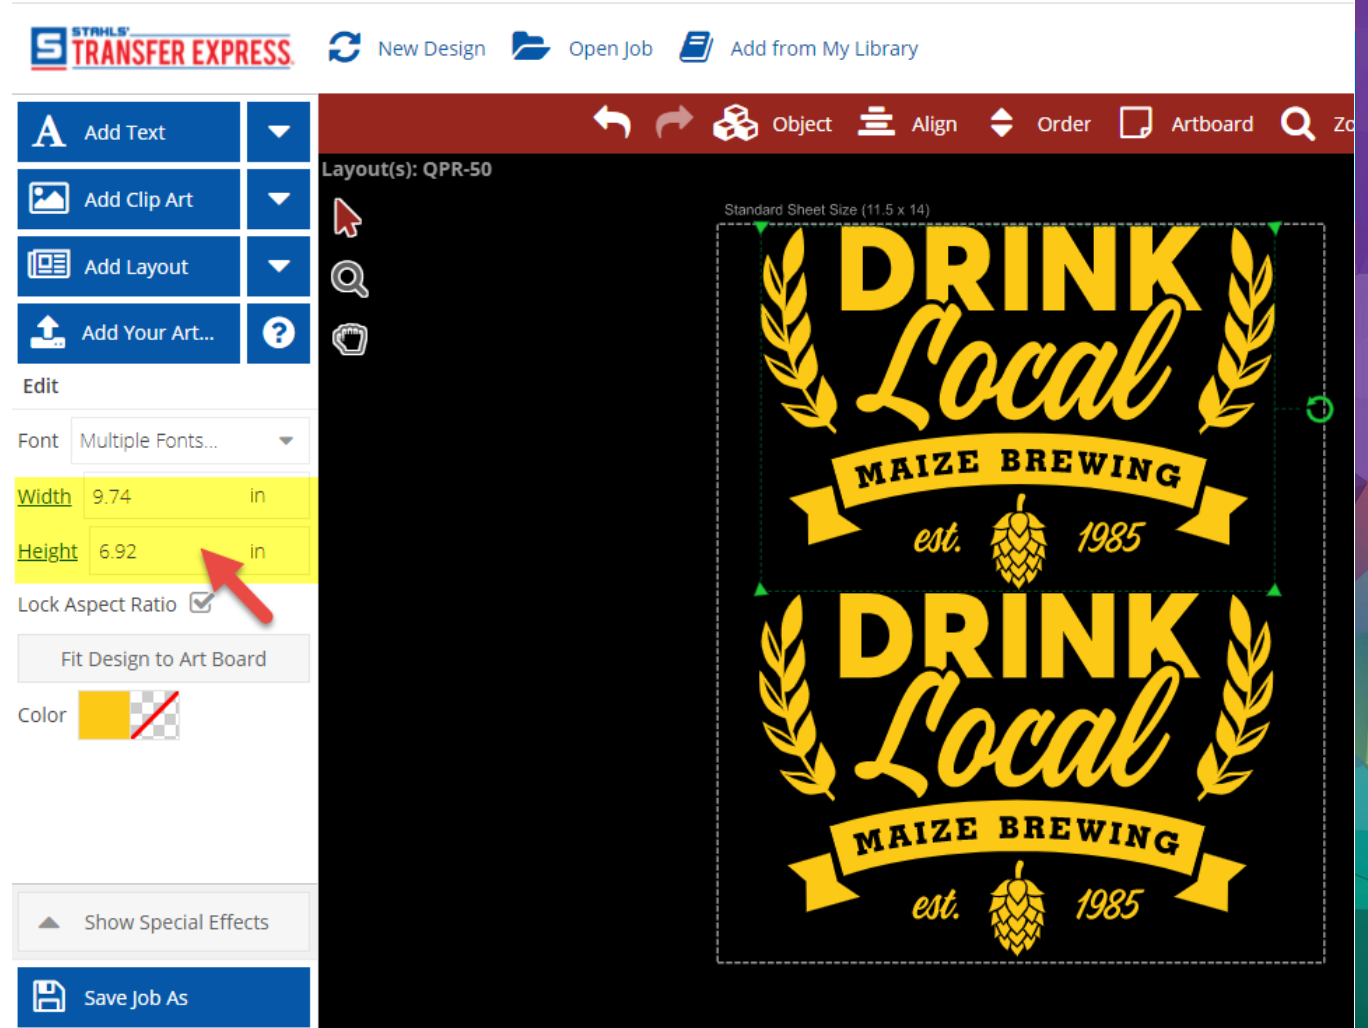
STAHLS' TRANSFER EXPRESS

New Design Open Job Add from My Library

Add Text
Add Clip Art
Add Layout
Add Your Art...

Object Align Order Artboard Zo

Layout(s): QPR-50

Standard Sheet Size (11.5 x 14)

Edit

Font Multiple Fonts...

Width 9.74 in

Height 6.92 in

Lock Aspect Ratio

Fit Design to Art Board

Color

Show Special Effects

Save Job As

DRINK Local MAIZE BREWING est. 1985

DRINK Local MAIZE BREWING est. 1985